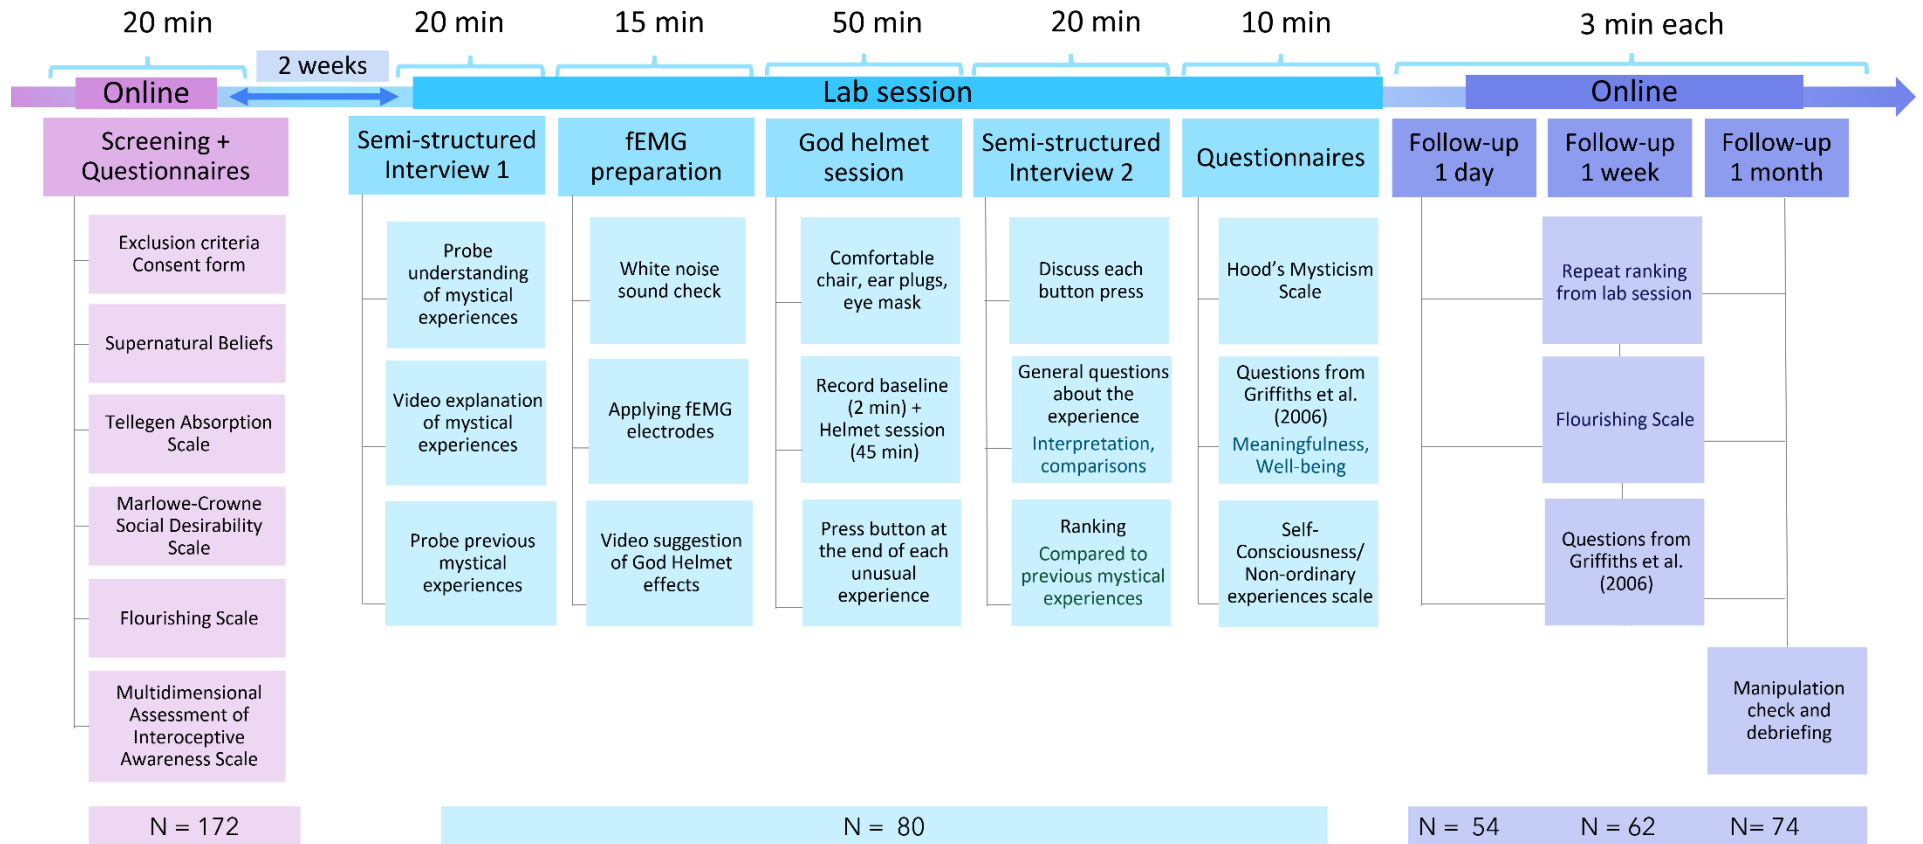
20 min

2 weeks

20 min

15 min

50 min

20 min

10 min

3 min each

Online

Lab session

Online

Screening + Questionnaires

Exclusion criteria Consent form

Supernatural Beliefs

Tellegen Absorption Scale

Marlowe-Crowne Social Desirability Scale

Flourishing Scale

Multidimensional Assessment of Interoceptive Awareness Scale

Semi-structured Interview 1

Probe understanding of mystical experiences

Video explanation of mystical experiences

Probe previous mystical experiences

fEMG preparation

White noise sound check

Applying fEMG electrodes

Video suggestion of God Helmet effects

God helmet session

Comfortable chair, ear plugs, eye mask

Record baseline (2 min) + Helmet session (45 min)

Press button at the end of each unusual experience

Semi-structured Interview 2

Discuss each button press

General questions about the experience
Interpretation, comparisons

Ranking
Compared to previous mystical experiences

Questionnaires

Hood's Mysticism Scale

Questions from Griffiths et al. (2006)
Meaningfulness, Well-being

Self-Consciousness/ Non-ordinary experiences scale

Follow-up 1 day

Follow-up 1 week

Follow-up 1 month

Repeat ranking from lab session

Flourishing Scale

Questions from Griffiths et al. (2006)

Manipulation check and debriefing

N = 172

N = 80

N = 54

N = 62

N= 74